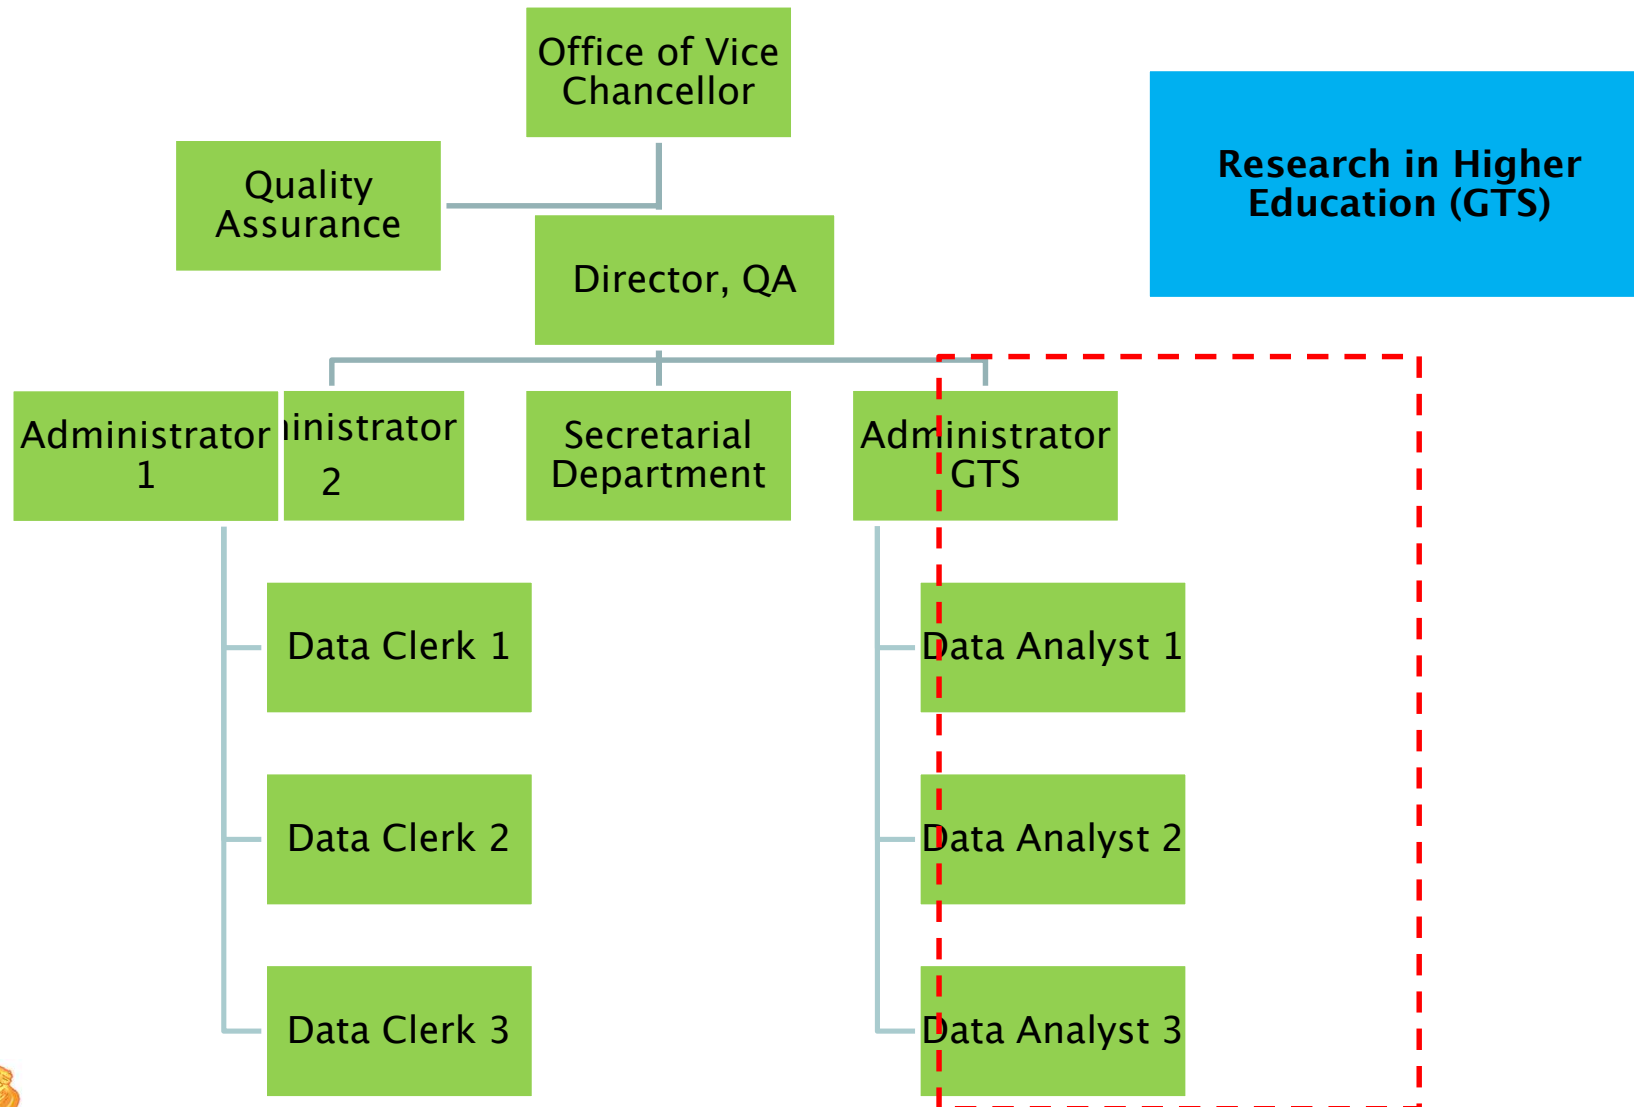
Office of Vice Chancellor

Quality Assurance

Research in Higher Education (GTS)

Director, QA

Administrator 1

ıinistrator 2

Secretarial Department

Administrator GTS

Data Clerk 1

Data Clerk 2

Data Clerk 3

Data Analyst 1

Data Analyst 2

Data Analyst 3